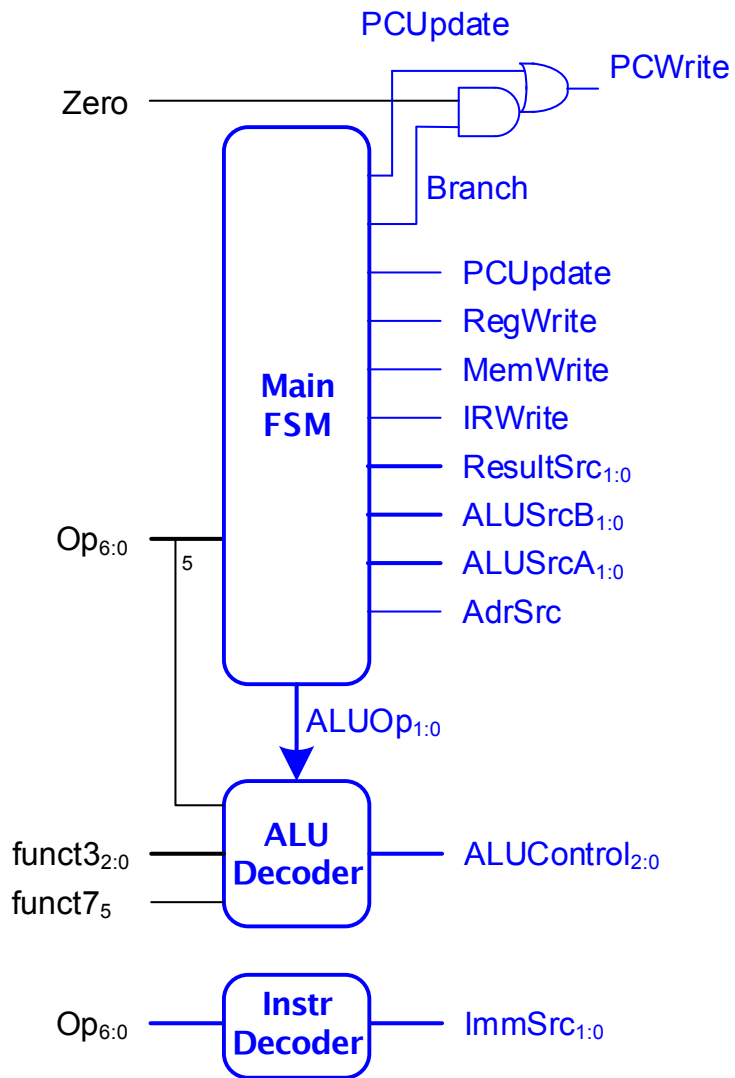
PCUpdate

PCWrite

Zero

Branch

Main FSM

PCUpdate
RegWrite
MemWrite
IRWrite
ResultSrc$_{1:0}$
ALUSrcB$_{1:0}$
ALUSrcA$_{1:0}$
AdrSrc

Op$_{6:0}$

5

ALUOp$_{1:0}$

ALU Decoder

funct3$_{2:0}$

funct7$_5$

ALUControl$_{2:0}$

Op$_{6:0}$

Instr Decoder

ImmSrc$_{1:0}$